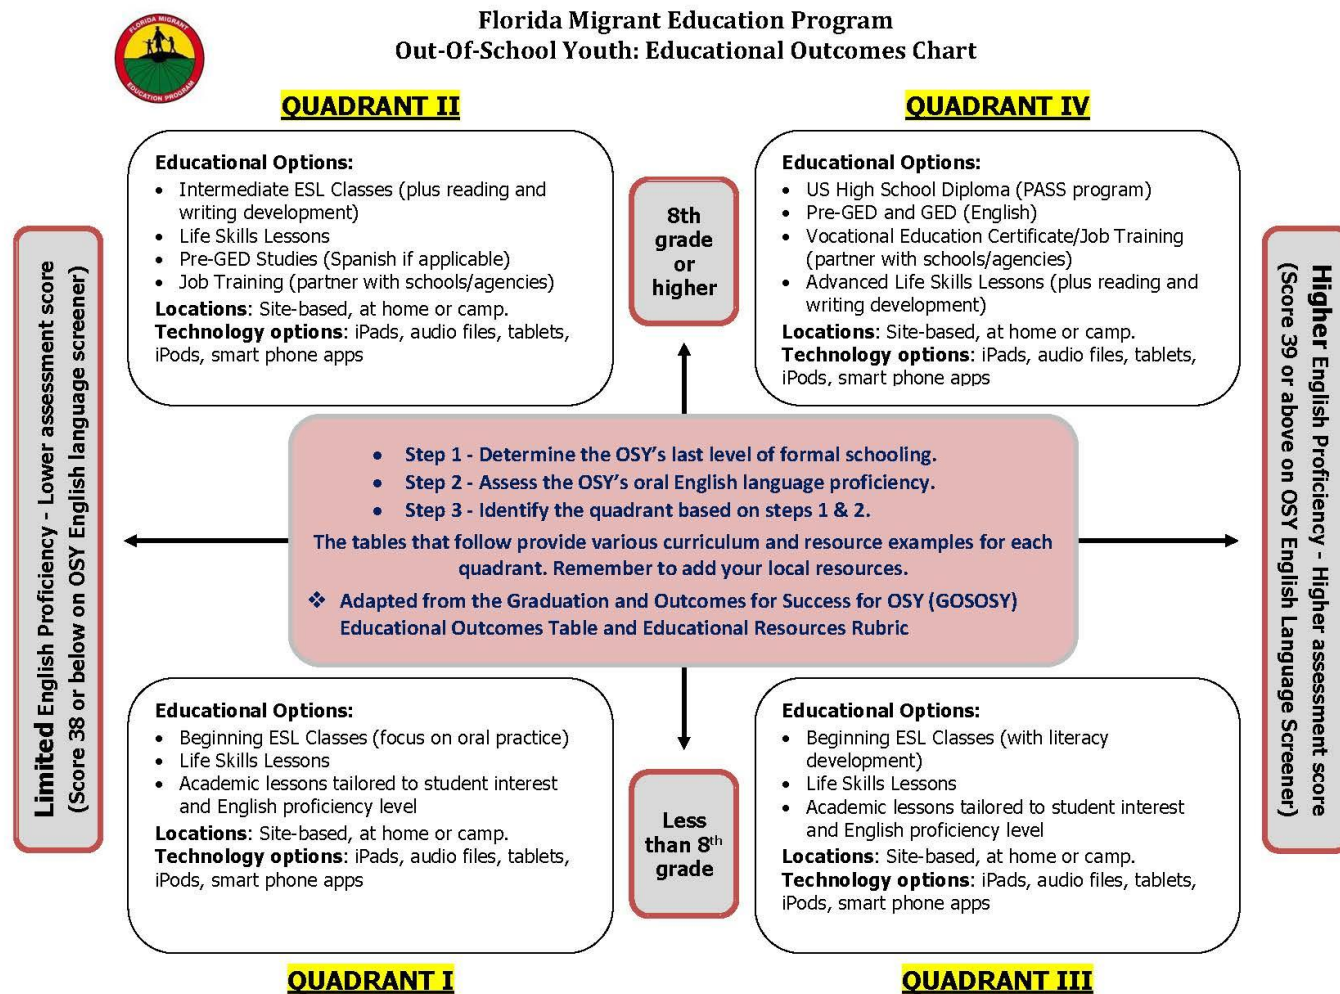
FLORIDA MIGRANT EDUCATION PROGRAM

Florida Migrant Education Program
Out-Of-School Youth: Educational Outcomes Chart

QUADRANT II

Educational Options:
- Intermediate ESL Classes (plus reading and writing development)
- Life Skills Lessons
- Pre-GED Studies (Spanish if applicable)
- Job Training (partner with schools/agencies)

Locations: Site-based, at home or camp.
Technology options: iPads, audio files, tablets, iPods, smart phone apps

8th grade or higher

QUADRANT IV

Educational Options:
- US High School Diploma (PASS program)
- Pre-GED and GED (English)
- Vocational Education Certificate/Job Training (partner with schools/agencies)
- Advanced Life Skills Lessons (plus reading and writing development)

Locations: Site-based, at home or camp.
Technology options: iPads, audio files, tablets, iPods, smart phone apps

Limited English Proficiency - Lower assessment score (Score 38 or below on OSY English language screener)

- Step 1 - Determine the OSY's last level of formal schooling.
- Step 2 - Assess the OSY's oral English language proficiency.
- Step 3 - Identify the quadrant based on steps 1 & 2.

The tables that follow provide various curriculum and resource examples for each quadrant. Remember to add your local resources.

❖ Adapted from the Graduation and Outcomes for Success for OSY (GOSOSY) Educational Outcomes Table and Educational Resources Rubric

Higher English Proficiency - Higher assessment score (Score 39 or above on OSY English Language Screener)

Educational Options:
- Beginning ESL Classes (focus on oral practice)
- Life Skills Lessons
- Academic lessons tailored to student interest and English proficiency level

Locations: Site-based, at home or camp.
Technology options: iPads, audio files, tablets, iPods, smart phone apps

Less than $8^{th}$ grade

Educational Options:
- Beginning ESL Classes (with literacy development)
- Life Skills Lessons
- Academic lessons tailored to student interest and English proficiency level

Locations: Site-based, at home or camp.
Technology options: iPads, audio files, tablets, iPods, smart phone apps

QUADRANT I

QUADRANT III